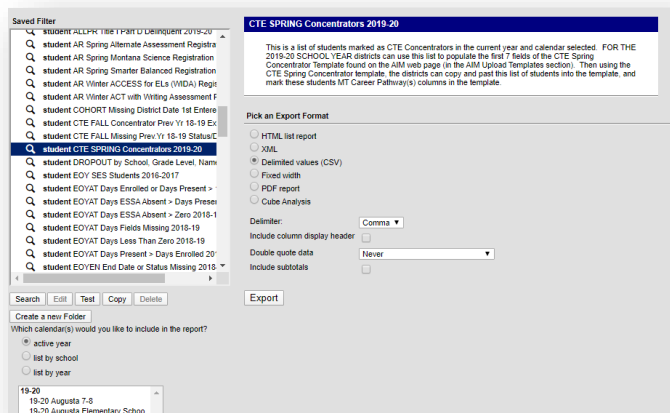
Saved Filter

student ALLPR Title I Part D Delinquent 2019-20
student AR Spring Alternate Assessment Registra
student AR Spring Montana Science Registration
student AR Spring Smarter Balanced Registration
student AR Winter ACCESS for ELs (WIDA) Regis
student AR Winter ACT with Writing Assessment R
student COHORT Missing District Date 1st Entere
student CTE FALL Concentrator Prev Yr 18-19 Ex
student CTE FALL Missing Prev.Yr 18-19 Status/D
student CTE SPRING Concentrators 2019-20
student DROPOUT by School, Grade Level, Name
student EOY SES Students 2016-2017
student EOYAT Days Enrolled or Days Present >
student EOYAT Days ESSA Absent > Days Prese
student EOYAT Days ESSA Absent > Zero 2018-1
student EOYAT Days Fields Missing 2018-19
student EOYAT Days Less Than Zero 2018-19
student EOYAT Days Present > Days Enrolled 20
student EOYEN End Date or Status Missing 2018-

Search | Edit | Test | Copy | Delete

Create a new Folder

Which calendar(s) would you like to include in the report?

active year
list by school
list by year

19-20
19-20 Augusta 7-8
19-20 Augusta Elementary School

CTE SPRING Concentrators 2019-20

This is a list of students marked as CTE Concentrators in the current year and calendar selected. FOR THE 2019-20 SCHOOL YEAR districts can use this list to populate the first 7 fields of the CTE Spring Concentrator Template found on the AIM web page (in the AIM Upload Templates section). Then using the CTE Spring Concentrator template, the districts can copy and past this list of students into the template, and mark these students MT Career Pathway(s) columns in the template.

Pick an Export Format

HTML list report
XML
Delimited values (CSV)
Fixed width
PDF report
Cube Analysis

Delimiter: Comma
Include column display header
Double quote data Never
Include subtotals

Export